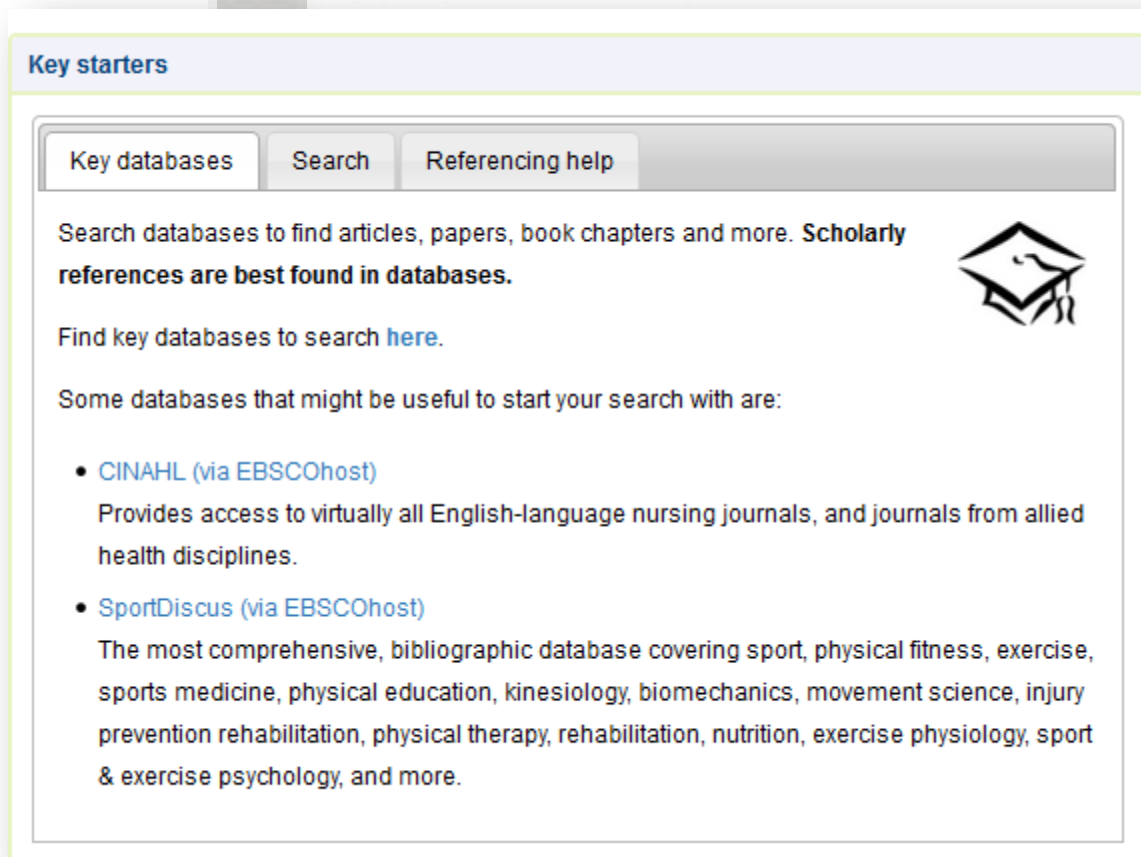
Key starters

Key databases | Search | Referencing help

Search databases to find articles, papers, book chapters and more. **Scholarly references are best found in databases.**

Find key databases to search here.

Some databases that might be useful to start your search with are:

- CINAHL (via EBSCOhost)
Provides access to virtually all English-language nursing journals, and journals from allied health disciplines.
- SportDiscus (via EBSCOhost)
The most comprehensive, bibliographic database covering sport, physical fitness, exercise, sports medicine, physical education, kinesiology, biomechanics, movement science, injury prevention rehabilitation, physical therapy, rehabilitation, nutrition, exercise physiology, sport & exercise psychology, and more.